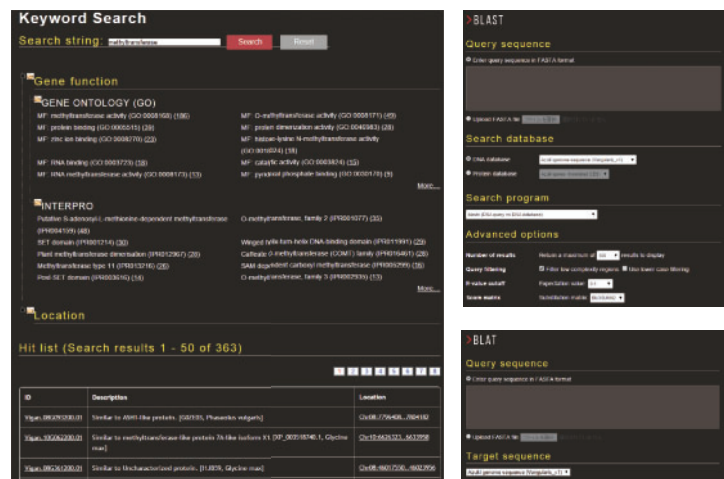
Keyword Search

Search string: methyltransferase Search Reset

Gene function

GENE ONTOLOGY (GO)

MF: methyltransferase activity (GO:0008168) (186)
MF: protein binding (GO:0005515) (39)
MF: zinc ion binding (GO:0008270) (23)
MF: RNA binding (GO:0003723) (18)
MF: RNA methyltransferase activity (GO:0008173) (13)

MF: O-methyltransferase activity (GO:0008171) (40)
MF: protein dimerization activity (GO:0046983) (28)
MF: histone-lysine N-methyltransferase activity (GO:0018024) (18)
MF: catalytic activity (GO:0003824) (15)
MF: pyridoxal phosphate binding (GO:0030170) (9)

More...

INTERPRO

Putative S-adenosyl-L-methionine-dependent methyltransferase (IPR029063) (48)
SET domain (IPR001214) (30)
Plant methyltransferase dimerisation (IPR012967) (28)
Methyltransferase type 11 (IPR013216) (26)
Post-SET domain (IPR003616) (14)

O-methyltransferase, family 2 (IPR001077) (35)
Winged helix-turn-helix DNA-binding domain (IPR011991) (29)
Caffeate O-methyltransferase (COMT) family (IPR016461) (28)
SAM dependent carboxyl methyltransferase (IPR005299) (16)
O-methyltransferase, family 3 (IPR002935) (13)

More...

Location

Hit list (Search results 1 - 50 of 363)

1 2 3 4 5 6 7 8

| ID | Description | Location |
|---|---|---|
| Vigan.06G200.01 | Similar to ASH1-like protein. [GB705, Phaseolus vulgaris] | Chr06:7796406...7804182 |
| Vigan.10G262200.01 | Similar to methyltransferase-like protein 7A-like isoform X1 [XP_003516740.1, Glycine max] | Chr10:4626323...4633958 |
| Vigan.09G361200.01 | Similar to Uncharacterized protein. [I1J859, Glycine max] | Chr09:46017550...46023956 |

>BLAST

Query sequence

Enter query sequence in FASTA format

Upload FASTA file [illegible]

Search database

DNA database Azuki genome sequence (Vangularis_v1)
Protein database Azuki gene (translated CDS)

Search program

blastn (DNA query to DNA database)

Advanced options

Number of results Return a maximum of 100 results to display
Query filtering Filter low complexity regions Use lower case filtering
E-value cutoff Expectation value 10
Score matrix Substitution matrix BLOSUM62

>BLAT

Query sequence

Enter query sequence in FASTA format

Upload FASTA file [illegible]

Target sequence

Azuki genome sequence (Vangularis_v1)